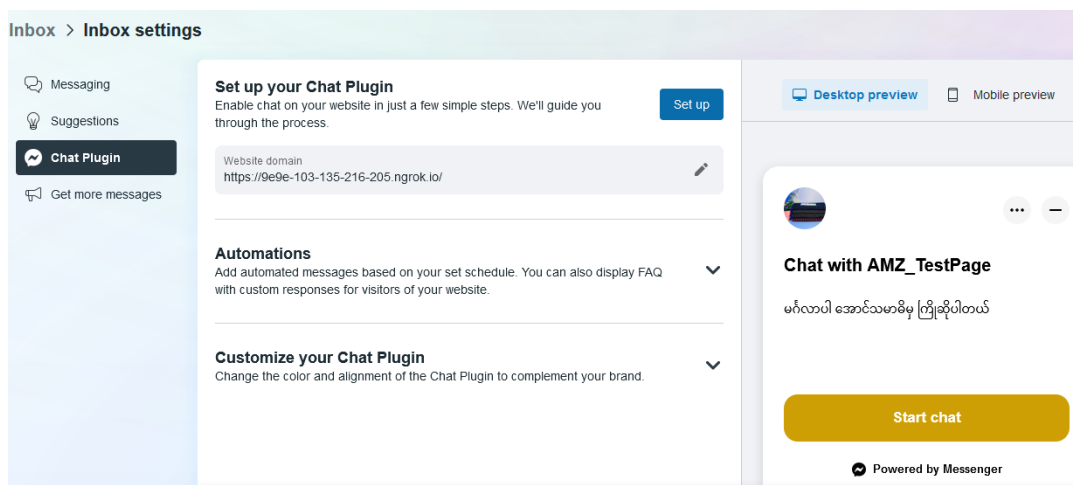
Inbox > Inbox settings

Messaging
Suggestions
Chat Plugin
Get more messages

Set up your Chat Plugin
Enable chat on your website in just a few simple steps. We'll guide you through the process.

Set up

Website domain
https://9e9e-103-135-216-205.ngrok.io/

Automations
Add automated messages based on your set schedule. You can also display FAQ with custom responses for visitors of your website.

Customize your Chat Plugin
Change the color and alignment of the Chat Plugin to complement your brand.

Desktop preview
Mobile preview

Chat with AMZ_TestPage

မင်္ဂလာပါ အောင်သမာဓိမှ ကြိုဆိုပါတယ်

Start chat

Powered by Messenger